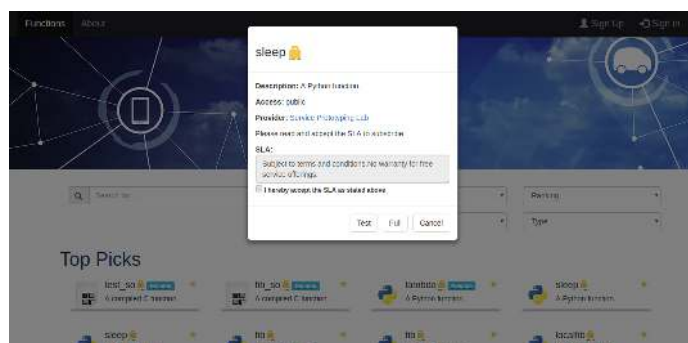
Functions About

Sign Up Sign In

sleep

Description: A Python function

Access: public

Provider: Service Prototyping Lab

Please read and accept the SLA to subscribe

SLA:

Subject to terms and conditions; no warranty for free service offerings.

I hereby accept the SLA as stated above.

Test Full Cancel

Search for

Ranking

Type

Top Picks

test_sa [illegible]
A compiled C function

fib_sa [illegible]
A compiled C function

fakebook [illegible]
A Python function

sleep
A Python function

sleep

fib

fib

localfib